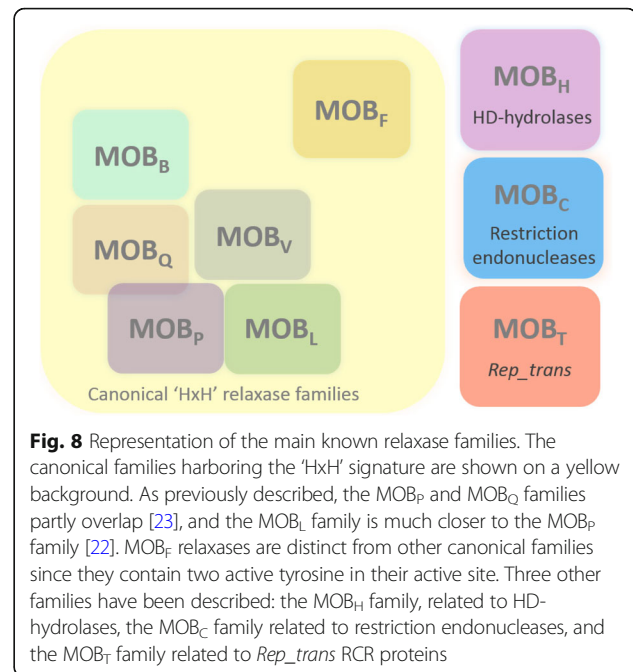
$MOB_F$

$MOB_B$

$MOB_Q$

$MOB_V$

$MOB_P$

$MOB_L$

Canonical 'HxH' relaxase families

$MOB_H$
HD-hydrolases

$MOB_C$
Restriction endonucleases

$MOB_T$
Rep_trans

**Fig. 8** Representation of the main known relaxase families. The canonical families harboring the 'HxH' signature are shown on a yellow background. As previously described, the $MOB_P$ and $MOB_Q$ families partly overlap [23], and the $MOB_L$ family is much closer to the $MOB_P$ family [22]. $MOB_F$ relaxases are distinct from other canonical families since they contain two active tyrosine in their active site. Three other families have been described: the $MOB_H$ family, related to HD-hydrolases, the $MOB_C$ family related to restriction endonucleases, and the $MOB_T$ family related to Rep_trans RCR proteins